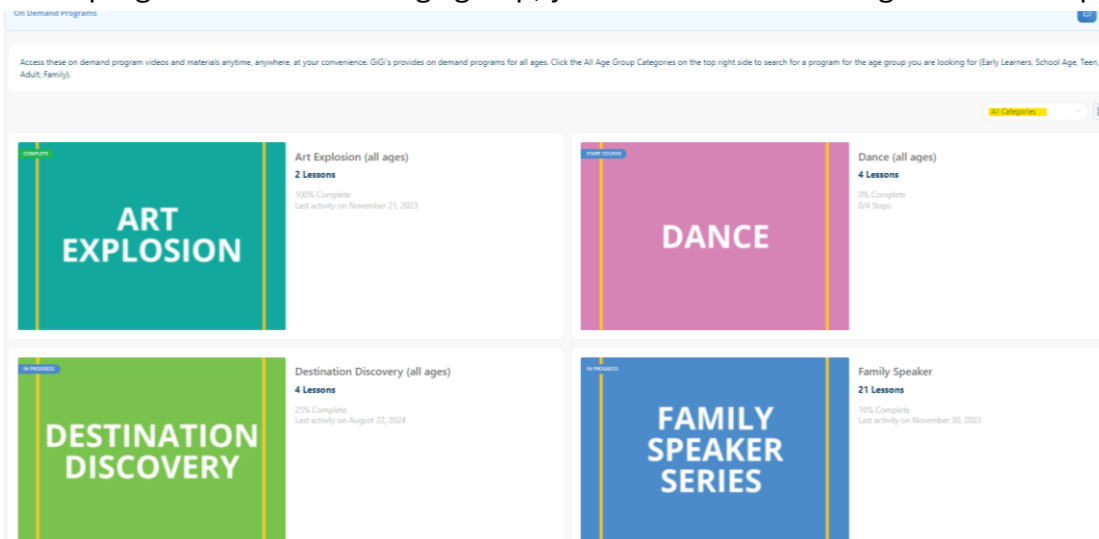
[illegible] program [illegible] age group, y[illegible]

On Demand Programs

Access these on demand program videos and materials anytime, anywhere, at your convenience. GiGi's provides on demand programs for all ages. Click the All Age Group Categories on the top right side to search for a program for the age group you are looking for (Early Learners, School Age, Teen, Adult, Family).

All Categories

COMPLETE

ART EXPLOSION

Art Explosion (all ages)

2 Lessons

100% Complete

Last activity on November 21, 2023

START COURSE

DANCE

Dance (all ages)

4 Lessons

0% Complete

0/4 Steps

IN PROGRESS

DESTINATION DISCOVERY

Destination Discovery (all ages)

4 Lessons

25% Complete

Last activity on August 22, 2024

IN PROGRESS

FAMILY SPEAKER SERIES

Family Speaker

21 Lessons

16% Complete

Last activity on November 30, 2023